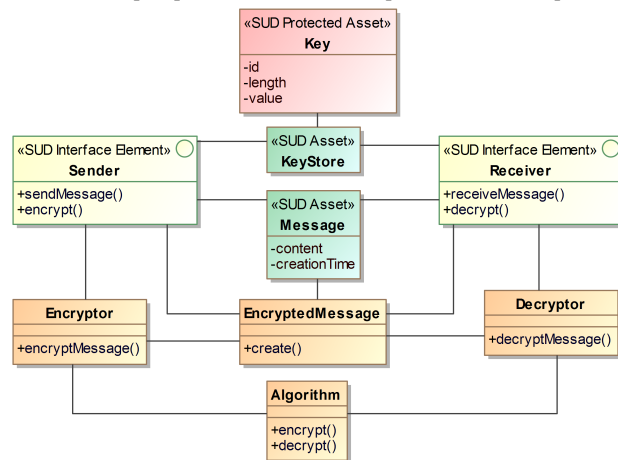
«SUD Protected Asset»
Key
-id
-length
-value

«SUD Interface Element»
Sender
+sendMessage()
+encrypt()

«SUD Asset»
KeyStore

«SUD Interface Element»
Receiver
+receiveMessage()
+decrypt()

«SUD Asset»
Message
-content
-creationTime

Encryptor
+encryptMessage()

EncryptedMessage
+create()

Decryptor
+decryptMessage()

Algorithm
+encrypt()
+decrypt()